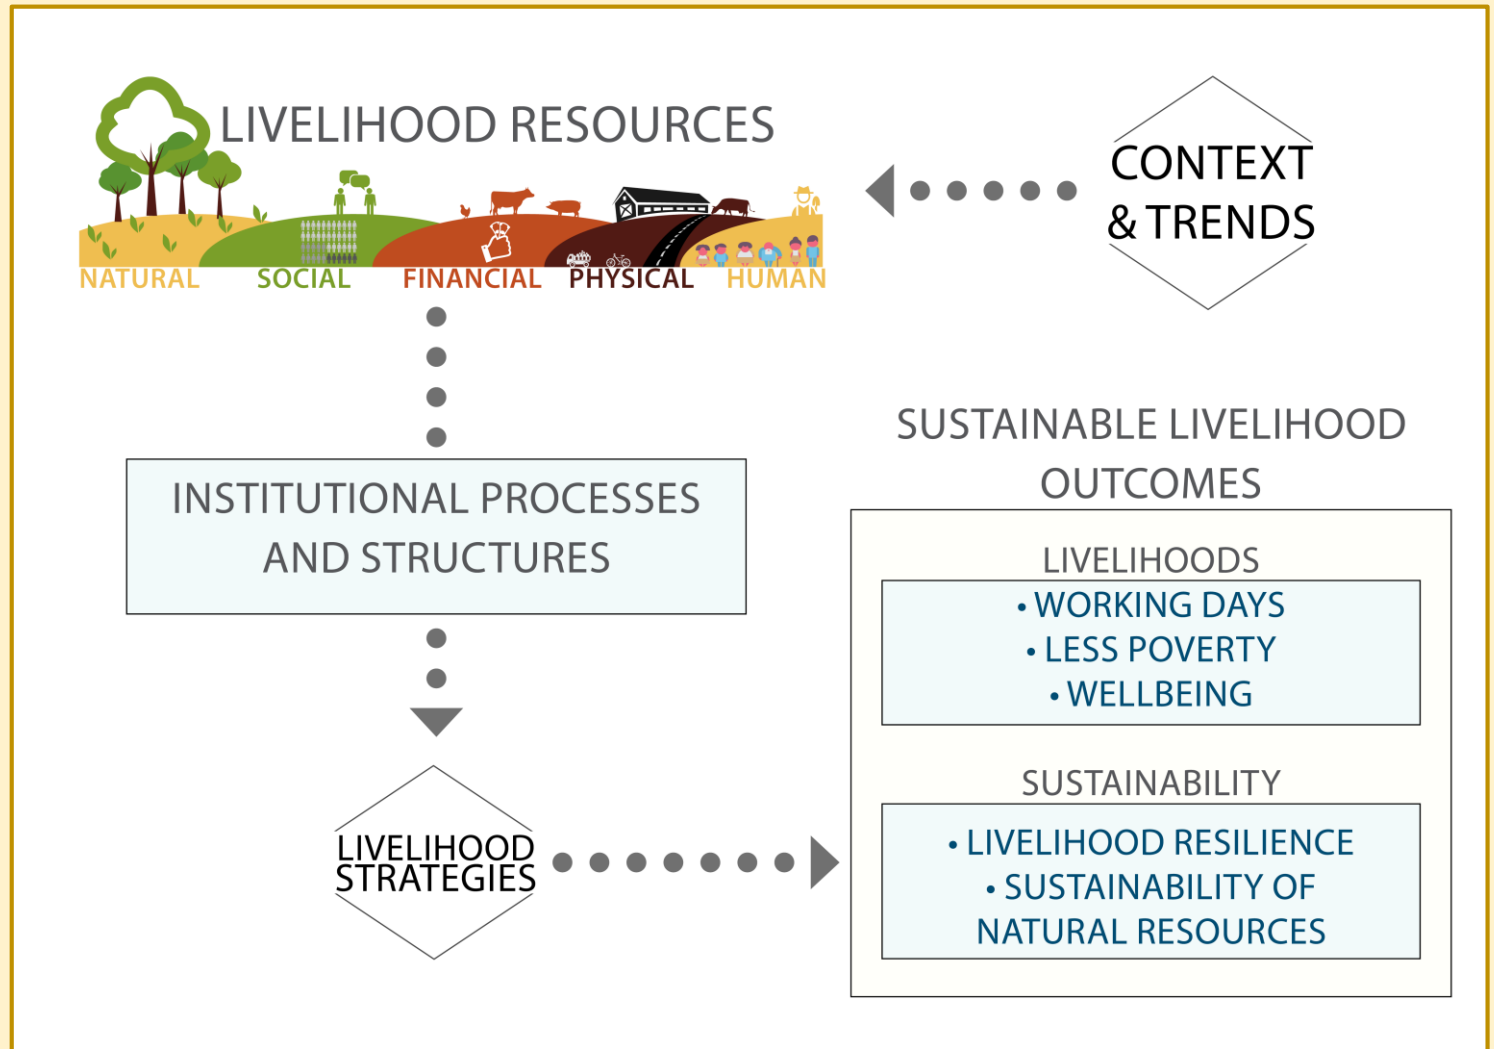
LIVELIHOOD RESOURCES

NATURAL SOCIAL FINANCIAL PHYSICAL HUMAN

CONTEXT & TRENDS

INSTITUTIONAL PROCESSES AND STRUCTURES

SUSTAINABLE LIVELIHOOD OUTCOMES

LIVELIHOODS

• WORKING DAYS
• LESS POVERTY
• WELLBEING

SUSTAINABILITY

• LIVELIHOOD RESILIENCE
• SUSTAINABILITY OF NATURAL RESOURCES

LIVELIHOOD STRATEGIES